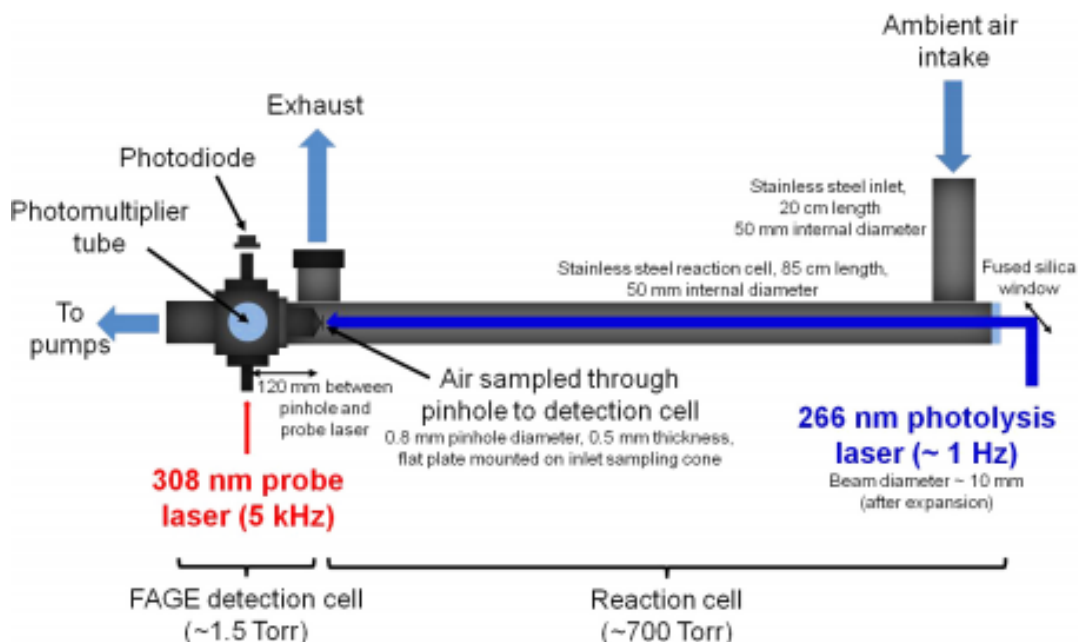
Ambient air intake

Exhaust

Photodiode

Photomultiplier tube

Stainless steel inlet, 20 cm length 50 mm internal diameter

Stainless steel reaction cell, 85 cm length, 50 mm internal diameter

Fused silica window

To pumps

120 mm between pinhole and probe laser

Air sampled through pinhole to detection cell

0.8 mm pinhole diameter, 0.5 mm thickness, flat plate mounted on inlet sampling cone

266 nm photolysis laser (~ 1 Hz)

Beam diameter ~ 10 mm (after expansion)

308 nm probe laser (5 kHz)

FAGE detection cell (~1.5 Torr)

Reaction cell (~700 Torr)